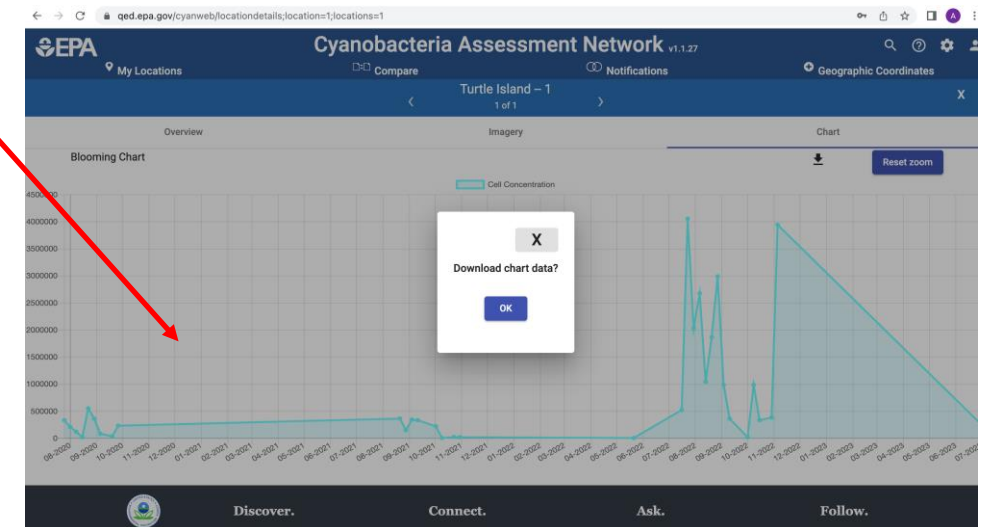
qed.epa.gov/cyanweb/locationdetails;location=1;locations=1

EPA

Cyanobacteria Assessment Network v1.1.27

My Locations

Compare

Notifications

Geographic Coordinates

Turtle Island – 1
1 of 1

X

Overview

Imagery

Chart

Blooming Chart

Reset zoom

Cell Concentration

4500000
4000000
3500000
3000000
2500000
2000000
1500000
1000000
500000
0

08-2020 09-2020 10-2020 11-2020 12-2020 01-2021 02-2021 03-2021 04-2021 05-2021 06-2021 07-2021 08-2021 09-2021 10-2021 11-2021 12-2021 01-2022 02-2022 03-2022 04-2022 05-2022 06-2022 07-2022 08-2022 09-2022 10-2022 11-2022 12-2022 01-2023 02-2023 03-2023 04-2023 05-2023 06-2023 07-2023

X

Download chart data?

OK

Discover.

Connect.

Ask.

Follow.